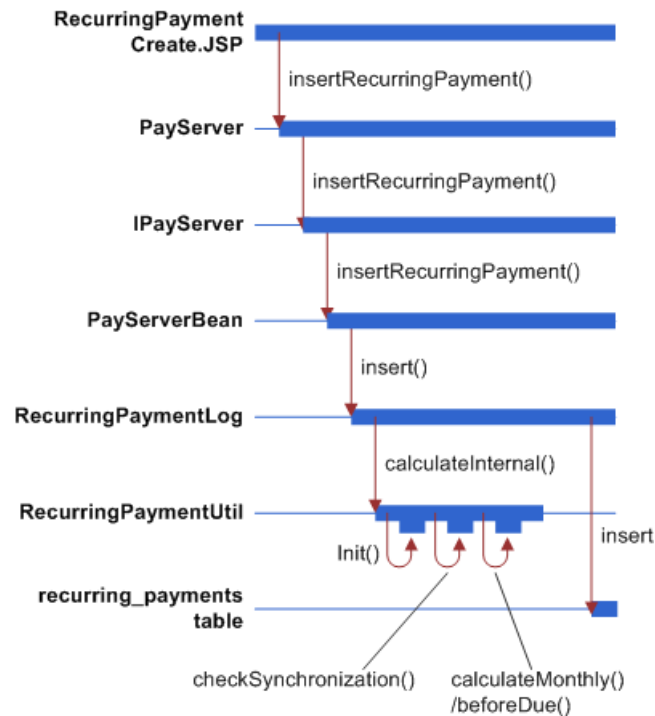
RecurringPayment Create.JSP

insertRecurringPayment()

PayServer

insertRecurringPayment()

IPayServer

insertRecurringPayment()

PayServerBean

insert()

RecurringPaymentLog

calculateInternal()

RecurringPaymentUtil

Init()

insert

recurring_payments table

checkSynchronization()

calculateMonthly() /beforeDue()